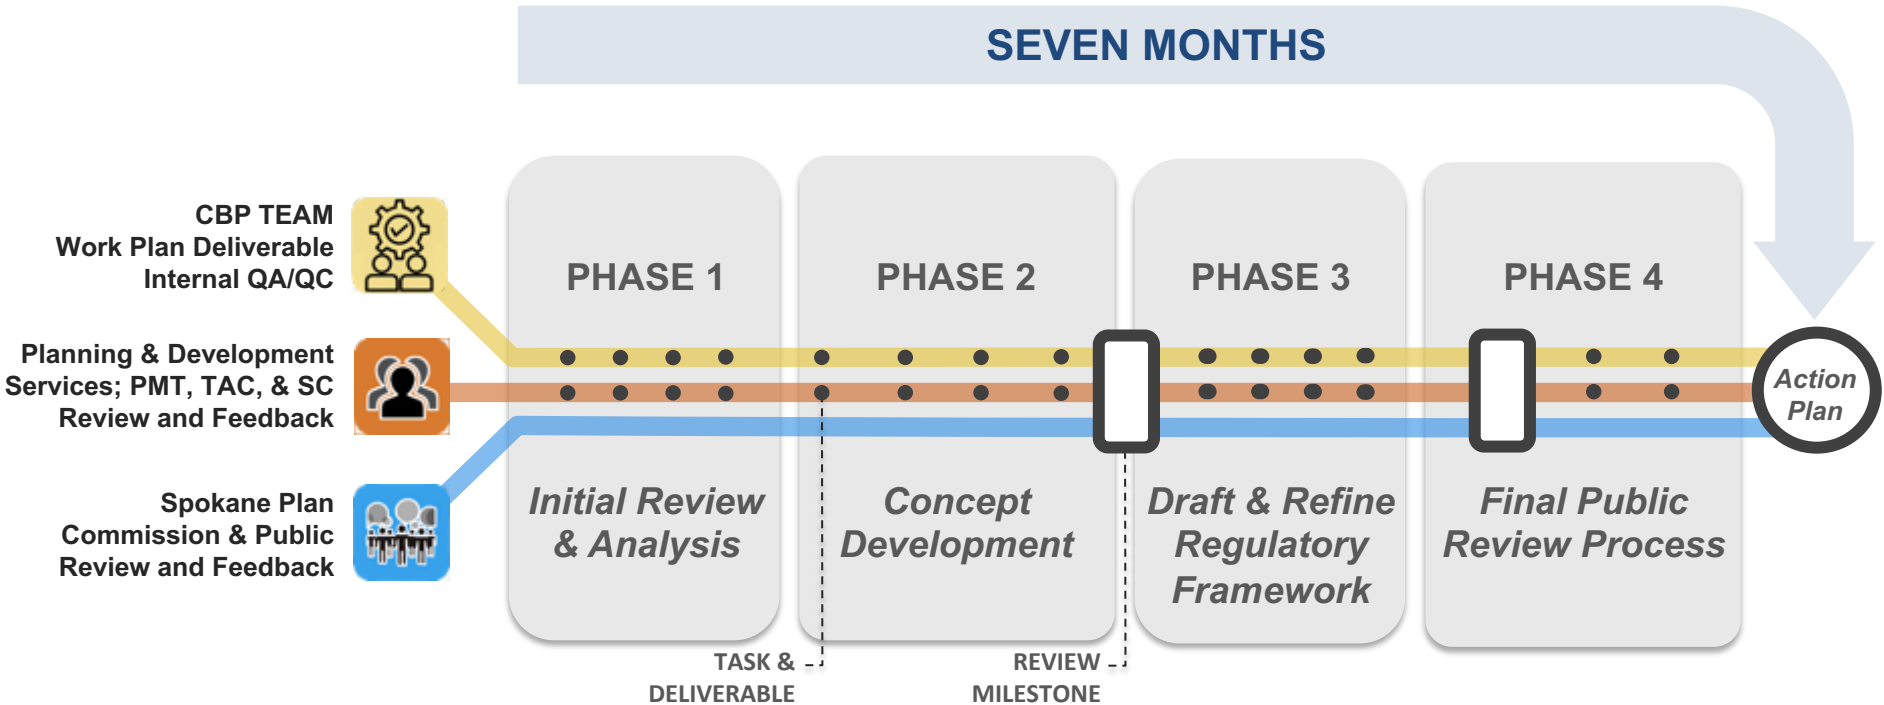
SEVEN MONTHS

CBP TEAM
Work Plan Deliverable
Internal QA/QC

Planning & Development Services; PMT, TAC, & SC
Review and Feedback

Spokane Plan Commission & Public
Review and Feedback

PHASE 1
Initial Review & Analysis

PHASE 2
Concept Development

PHASE 3
Draft & Refine Regulatory Framework

PHASE 4
Final Public Review Process

Action Plan

TASK & DELIVERABLE

REVIEW MILESTONE